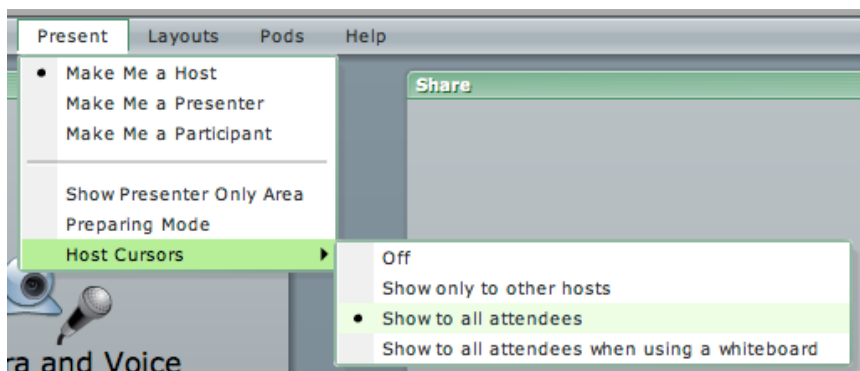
Present Layouts Pods Help

• Make Me a Host
Make Me a Presenter
Make Me a Participant

Show Presenter Only Area
Preparing Mode
Host Cursors

Share

Off
Show only to other hosts
• Show to all attendees
Show to all attendees when using a whiteboard

ra and Voice